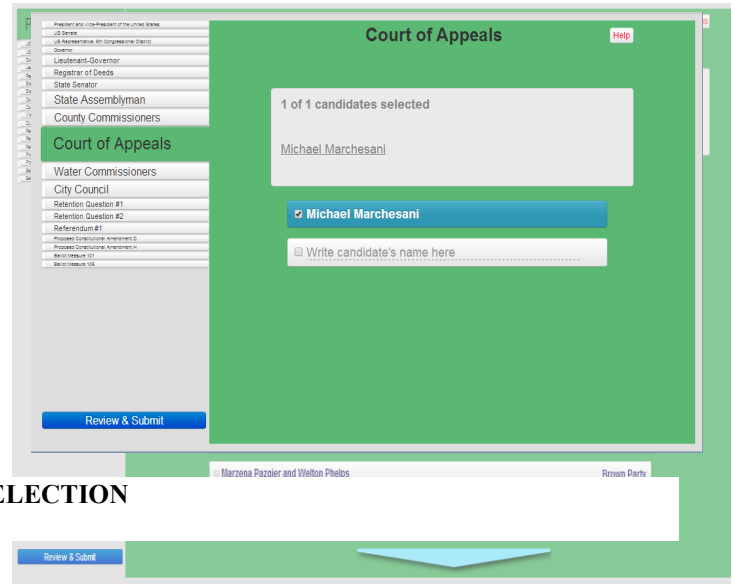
President and Vice-President of the United States
US Senate
US Representative, 6th Congressional District
Governor
Lieutenant-Governor
Registrar of Deeds
State Senator
State Assemblyman
County Commissioners
Court of Appeals
Water Commissioners
City Council
Retention Question #1
Retention Question #2
Referendum #1
Proposed Constitutional Amendment D
Proposed Constitutional Amendment H
Ballot Measure 101
Ballot Measure 106

Review & Submit

Court of Appeals

Help

1 of 1 candidates selected

Michael Marchesani

☑ Michael Marchesani

☐ Write candidate's name here

Marzena Pazgier and Welton Phelps

Brown Party

LECTION

Review & Submit